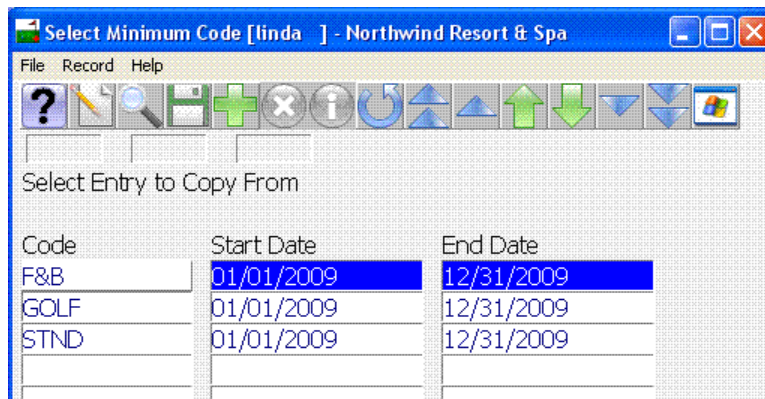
Select Minimum Code [linda ] - Northwind Resort & Spa

File Record Help

Select Entry to Copy From

| Code | Start Date | End Date |
|---|---|---|
| F&B | 01/01/2009 | 12/31/2009 |
| GOLF | 01/01/2009 | 12/31/2009 |
| STND | 01/01/2009 | 12/31/2009 |